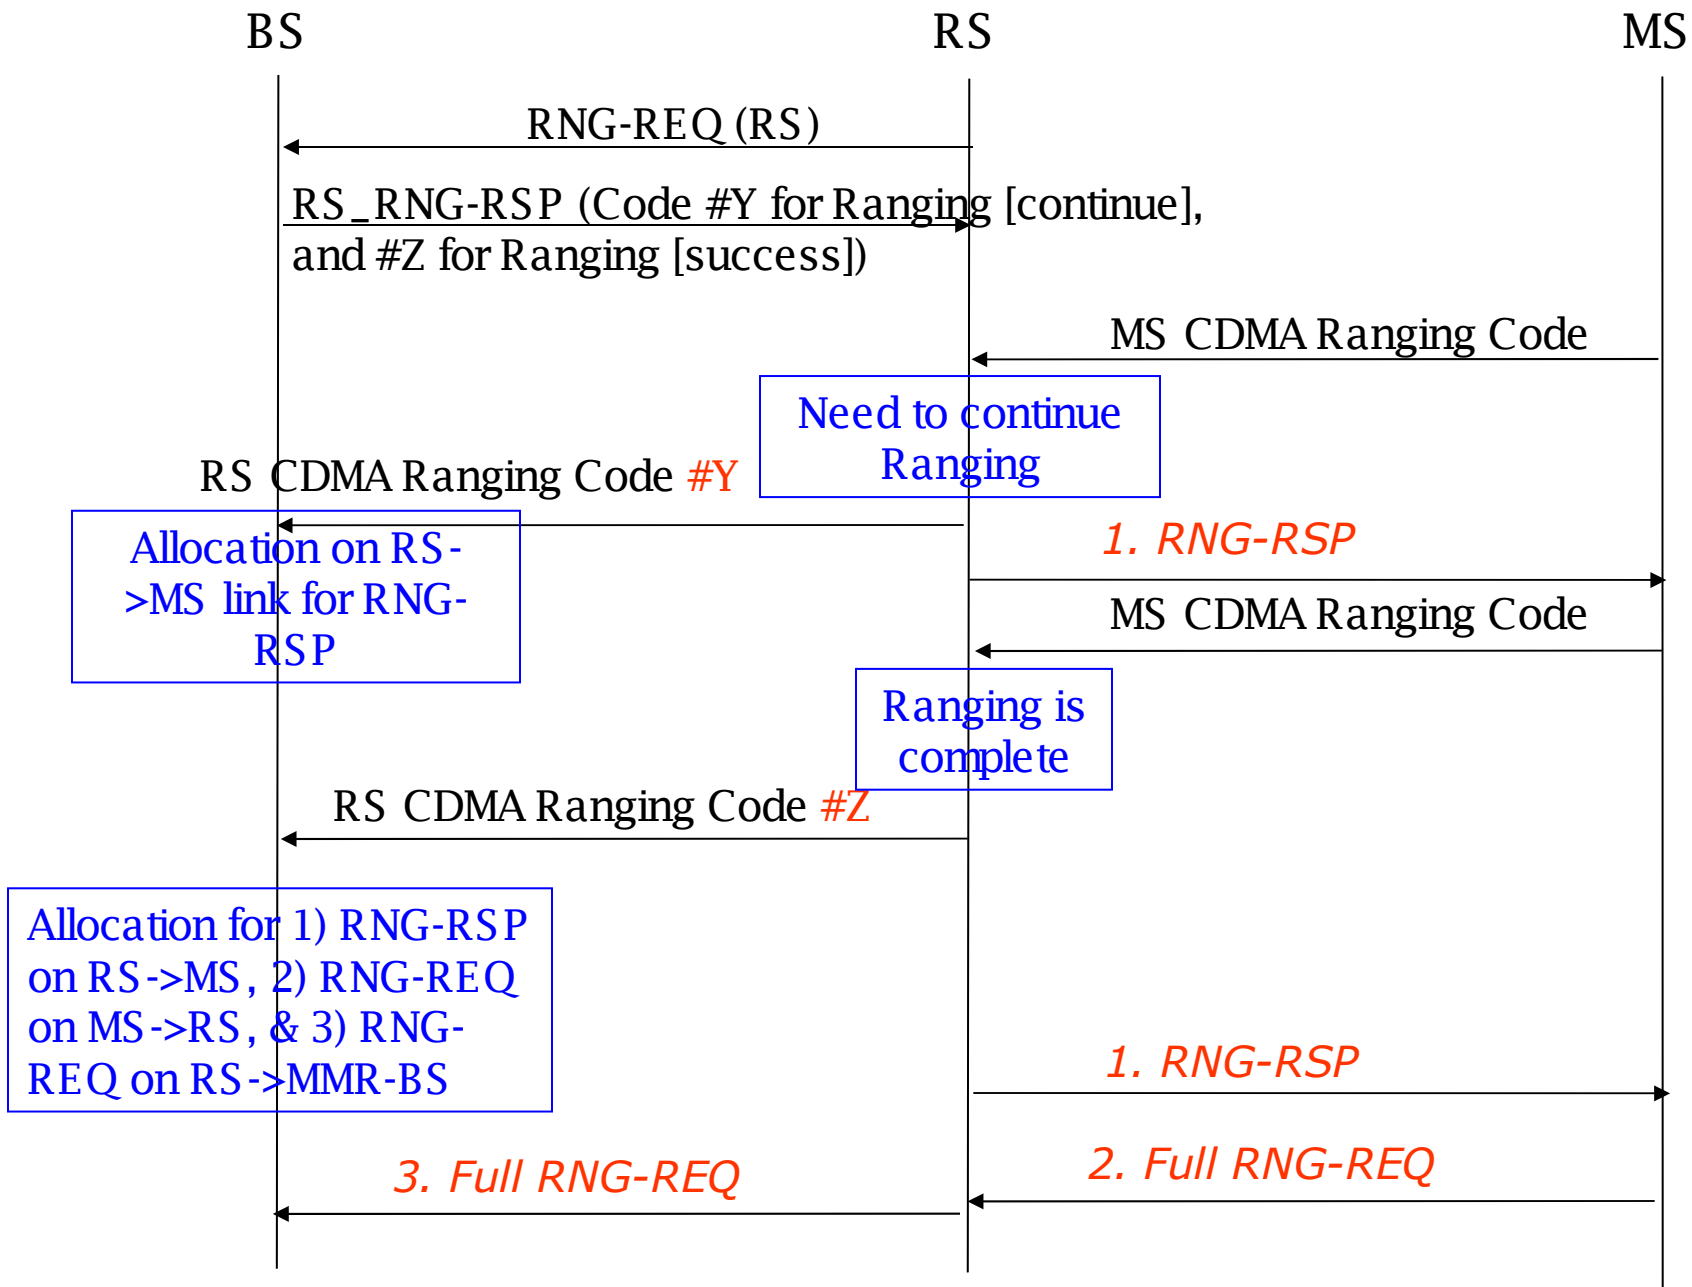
BS

RS

MS

RNG-REQ (RS)

RS_RNG-RSP (Code #Y for Ranging [continue], and #Z for Ranging [success])

MS CDMA Ranging Code

Need to continue Ranging

RS CDMA Ranging Code #Y

Allocation on RS->MS link for RNG-RSP

1. RNG-RSP

MS CDMA Ranging Code

Ranging is complete

RS CDMA Ranging Code #Z

Allocation for 1) RNG-RSP on RS->MS, 2) RNG-REQ on MS->RS, & 3) RNG-REQ on RS->MMR-BS

1. RNG-RSP

3. Full RNG-REQ

2. Full RNG-REQ